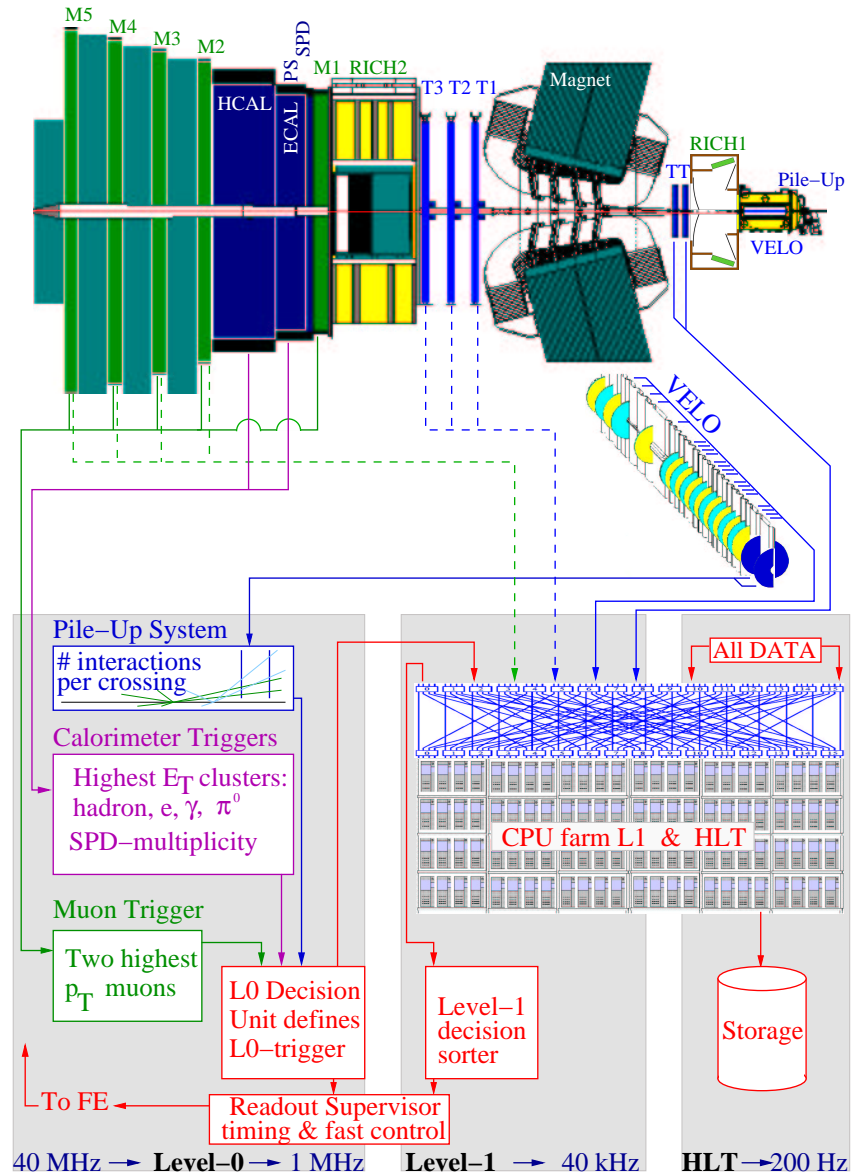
M5 M4 M3 M2 SPD PS M1 RICH2 T3 T2 T1 Magnet

HCAL ECAL

RICH1 TT Pile-Up VELO

VELO

Pile-Up System
# interactions per crossing

Calorimeter Triggers
Highest $E_T$ clusters: hadron, e, $\gamma$, $\pi^0$
SPD-multiplicity

Muon Trigger
Two highest $p_T$ muons

L0 Decision Unit defines L0-trigger

All DATA

CPU farm L1 & HLT

Level-1 decision sorter

Storage

To FE

Readout Supervisor timing & fast control

40 MHz → Level-0 → 1 MHz Level-1 → 40 kHz HLT → 200 Hz